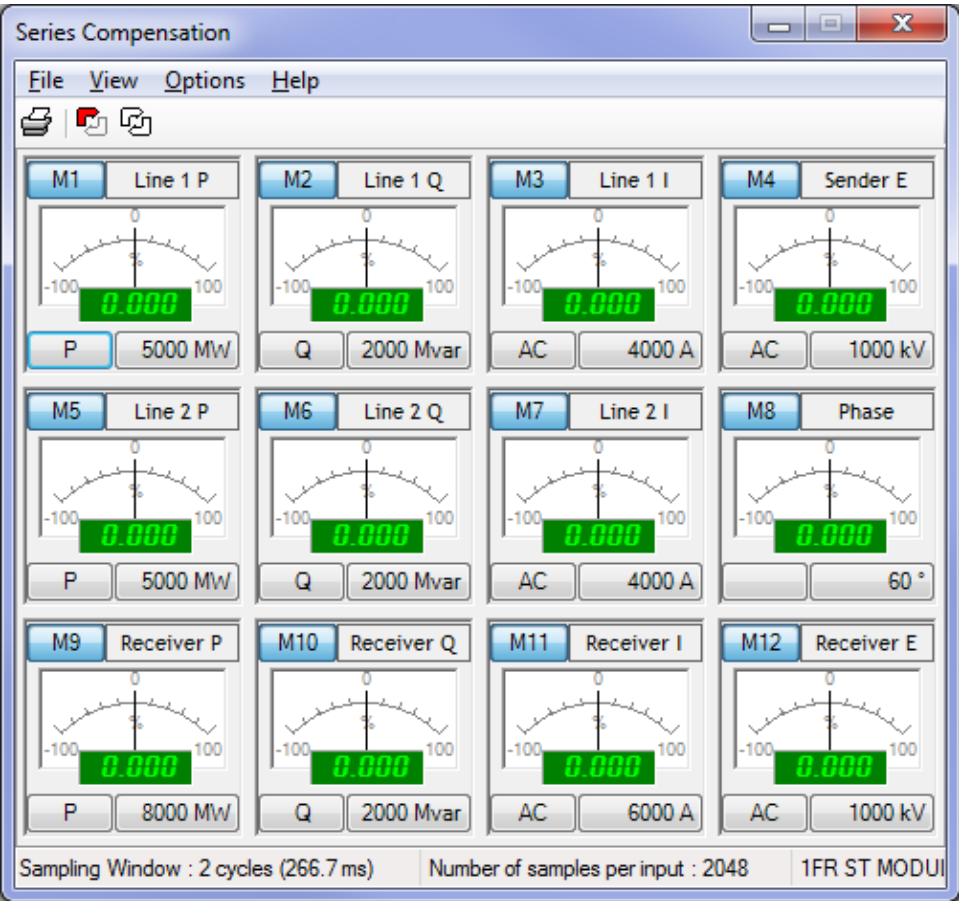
Series Compensation

File View Options Help

M1 Line 1 P
0
%
-100 100
0.000
P 5000 MW

M2 Line 1 Q
0
%
-100 100
0.000
Q 2000 Mvar

M3 Line 1 I
0
%
-100 100
0.000
AC 4000 A

M4 Sender E
0
%
-100 100
0.000
AC 1000 kV

M5 Line 2 P
0
%
-100 100
0.000
P 5000 MW

M6 Line 2 Q
0
%
-100 100
0.000
Q 2000 Mvar

M7 Line 2 I
0
%
-100 100
0.000
AC 4000 A

M8 Phase
0
%
-100 100
0.000
60 °

M9 Receiver P
0
%
-100 100
0.000
P 8000 MW

M10 Receiver Q
0
%
-100 100
0.000
Q 2000 Mvar

M11 Receiver I
0
%
-100 100
0.000
AC 6000 A

M12 Receiver E
0
%
-100 100
0.000
AC 1000 kV

Sampling Window : 2 cycles (266.7 ms) | Number of samples per input : 2048 | 1FR ST MODUI